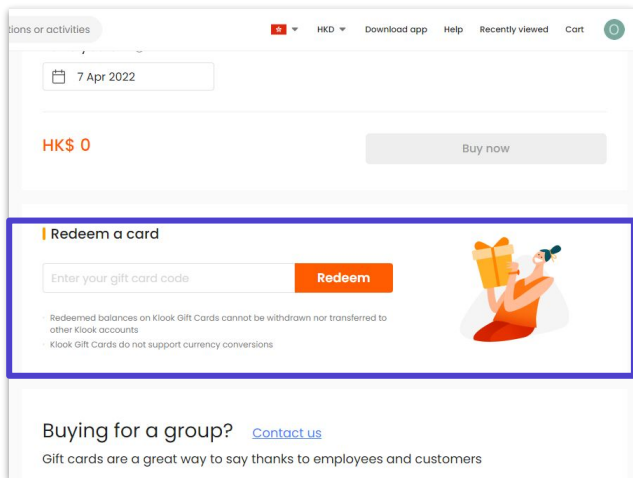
tions or activities

HKD

Download app

Help

Recently viewed

Cart

O

7 Apr 2022

HK$ 0

Buy now

Redeem a card

Enter your gift card code

Redeem

Redeemed balances on Klook Gift Cards cannot be withdrawn nor transferred to other Klook accounts

Klook Gift Cards do not support currency conversions

Buying for a group? Contact us

Gift cards are a great way to say thanks to employees and customers